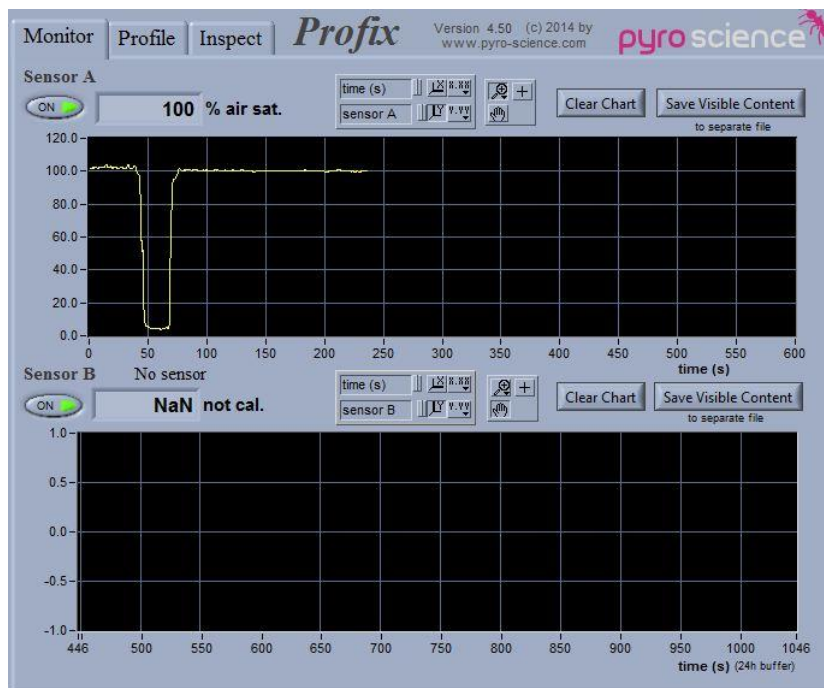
Monitor Profile Inspect Profix Version 4.50 (c) 2014 by www.pyro-science.com pyro science

Sensor A
ON 100 % air sat.
time (s) X
sensor A Y
Clear Chart Save Visible Content to separate file

120.0
100.0
80.0
60.0
40.0
20.0
0.0
0 50 100 150 200 250 300 350 400 450 500 550 600
time (s)

Sensor B No sensor
ON NaN not cal.
time (s) X
sensor B Y
Clear Chart Save Visible Content to separate file

1.0
0.5
0.0
-0.5
-1.0
446 500 550 600 650 700 750 800 850 900 950 1000 1046
time (s) (24h buffer)